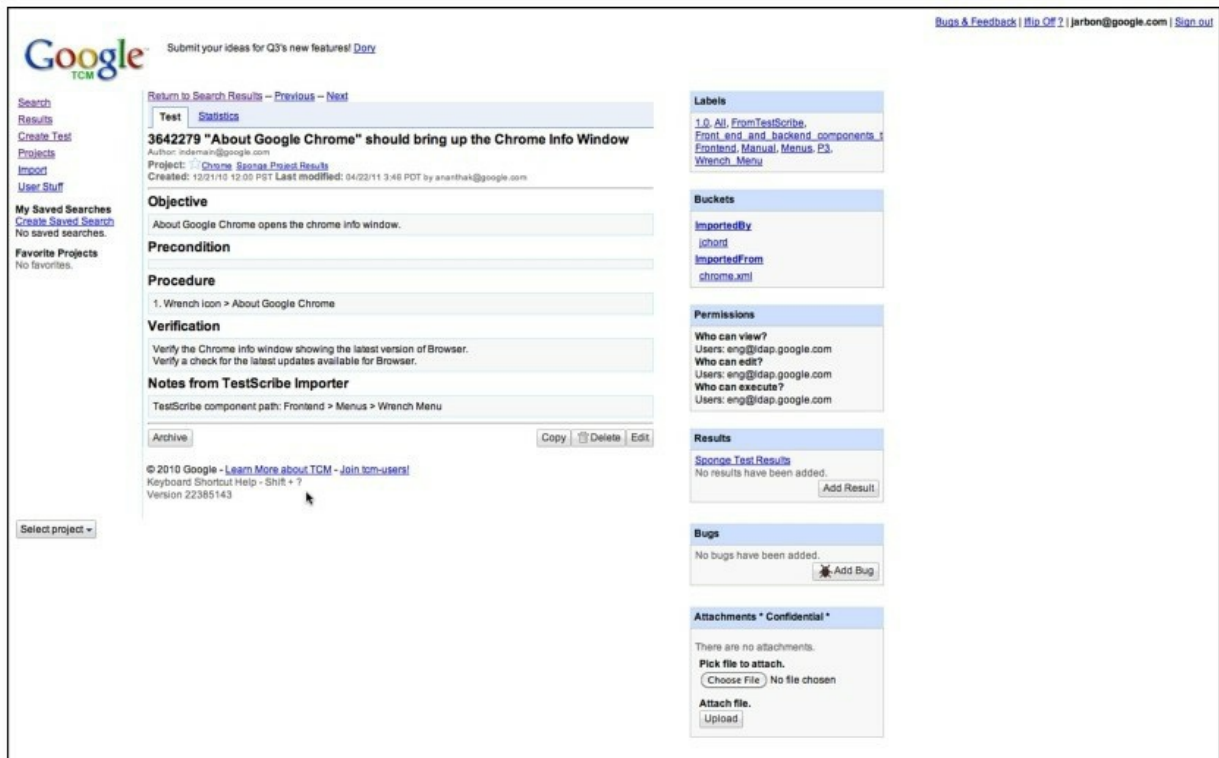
Bugs & Feedback | Iflip Off ? | jarbon@google.com | Sign out

Google TCM

Submit your ideas for Q3's new features! Dory

Search
Results
Create Test
Projects
Import
User Stuff

My Saved Searches
Create Saved Search
No saved searches.

Favorite Projects
No favorites.

Select project

Return to Search Results -- Previous -- Next

Test | Statistics

3642279 "About Google Chrome" should bring up the Chrome Info Window
Author: indemain@google.com
Project: Chrome Sponge Project Results
Created: 12/21/10 12:00 PST Last modified: 04/22/11 3:46 PDT by ananthak@google.com

Objective

About Google Chrome opens the chrome info window.

Precondition

Procedure

1. Wrench icon > About Google Chrome

Verification

Verify the Chrome info window showing the latest version of Browser.
Verify a check for the latest updates available for Browser.

Notes from TestScribe Importer

TestScribe component path: Frontend > Menus > Wrench Menu

Archive

Copy | Delete | Edit

© 2010 Google - Learn More about TCM - Join tcm-users!
Keyboard Shortcut Help - Shift + ?
Version 22385143

Labels

1.0, All, FromTestScribe, Front_end_and_backend_components_t Frontend, Manual, Menus, P3, Wrench_Menu

Buckets

ImportedBy
jchord
ImportedFrom
chrome.xml

Permissions

Who can view?
Users: eng@ldap.google.com
Who can edit?
Users: eng@ldap.google.com
Who can execute?
Users: eng@ldap.google.com

Results

Sponge Test Results
No results have been added.
Add Result

Bugs

No bugs have been added.
Add Bug

Attachments * Confidential *

There are no attachments.
Pick file to attach.
Choose File No file chosen
Attach file.
Upload